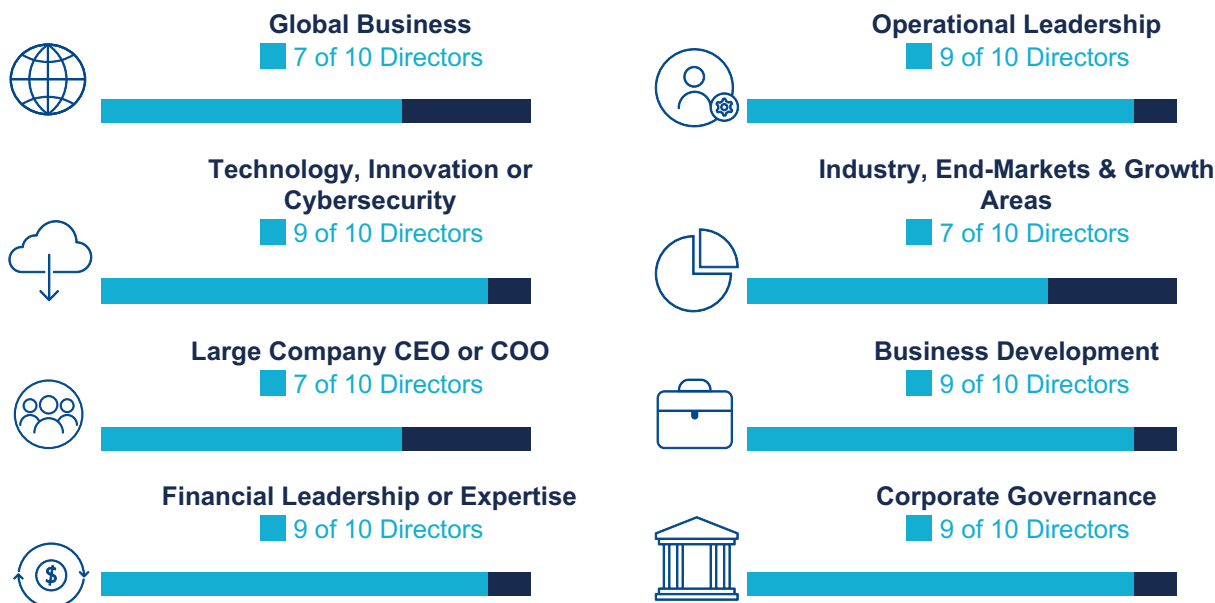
Global Business
7 of 10 Directors

Technology, Innovation or Cybersecurity
9 of 10 Directors

Large Company CEO or COO
7 of 10 Directors

Financial Leadership or Expertise
9 of 10 Directors

$

Operational Leadership
9 of 10 Directors

Industry, End-Markets & Growth Areas
7 of 10 Directors

Business Development
9 of 10 Directors

Corporate Governance
9 of 10 Directors